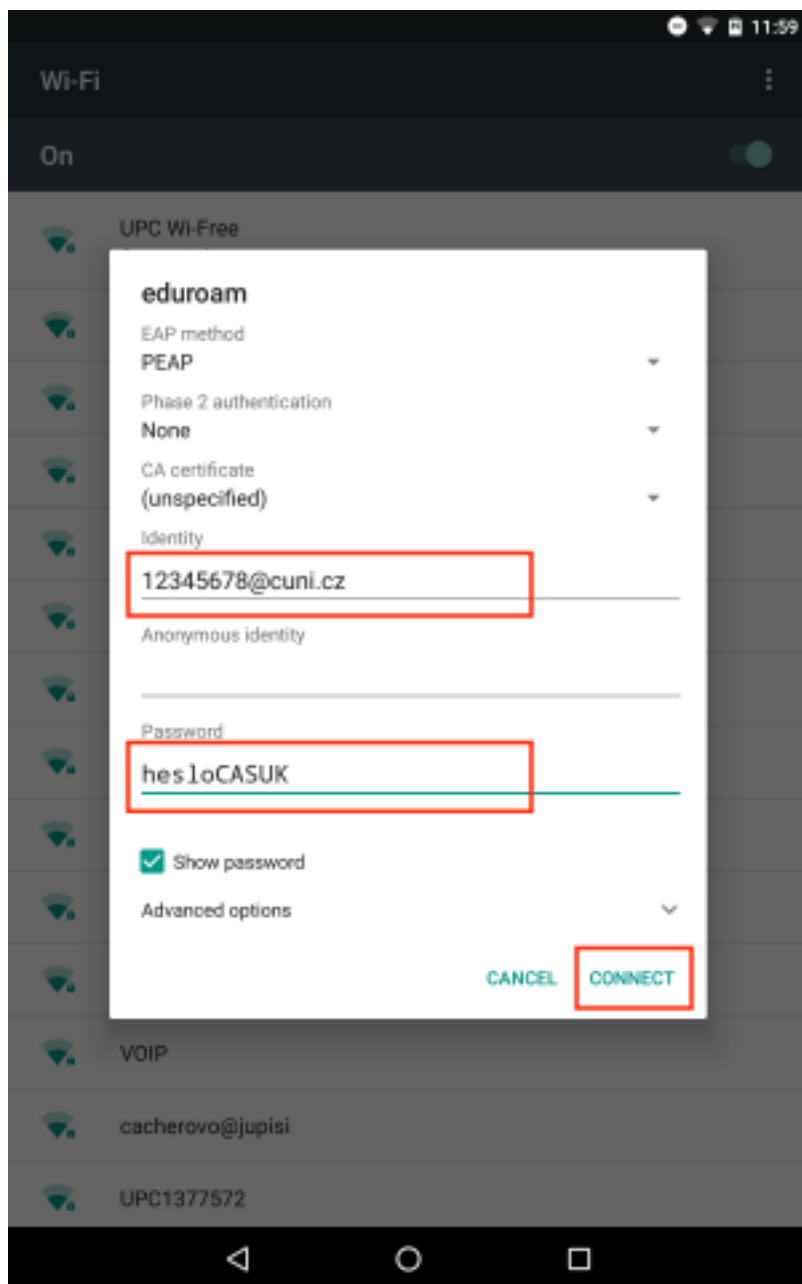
11:59

Wi-Fi

On

UPC Wi-Free

eduroam

EAP method

PEAP

Phase 2 authentication

None

CA certificate

(unspecified)

Identity

12345678@cuni.cz

Anonymous identity

Password

hesloCASUK

Show password

Advanced options

CANCEL

CONNECT

VOIP

cacherovo@jupisi

UPC1377572